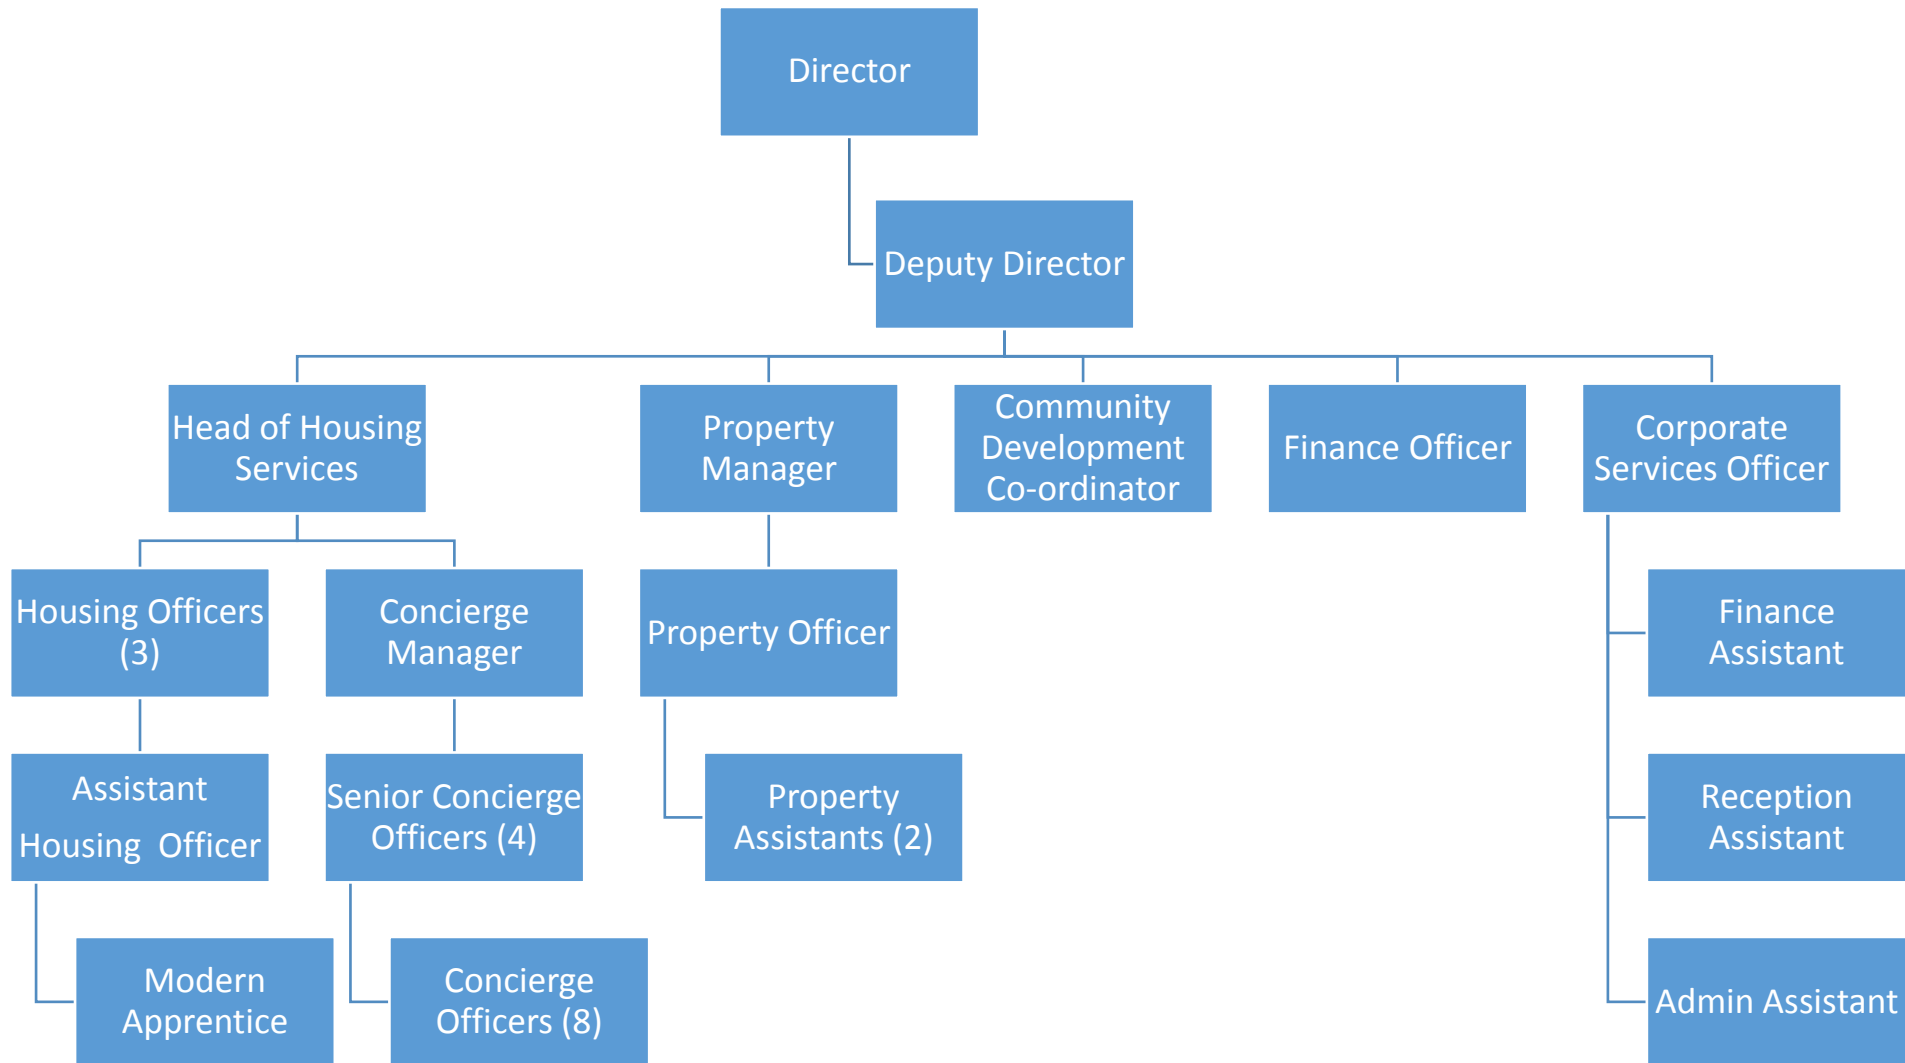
Director

Deputy Director

Head of Housing Services

Property Manager

Community Development Co-ordinator

Finance Officer

Corporate Services Officer

Housing Officers (3)

Concierge Manager

Property Officer

Finance Assistant

Assistant Housing Officer

Senior Concierge Officers (4)

Property Assistants (2)

Reception Assistant

Modern Apprentice

Concierge Officers (8)

Admin Assistant